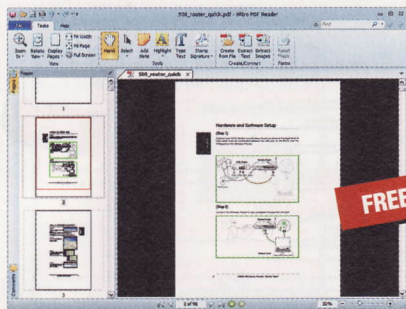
508_router_quick.pdf - Nitro PDF Reader

Tasks Help

Zoom In Rotate View Display Pages Fit Width Fit Page Full Screen

View

Hand Select Add Note Highlight Type Text Stamp Signature

Tools

Create From File Extract Text Extract Images

Create/Convert

Insert Pages

Forms

Pages

508_router_quick

Hardware and Software Setup

[Step 1]

[Step 2]

FREE

2 of 98

30%